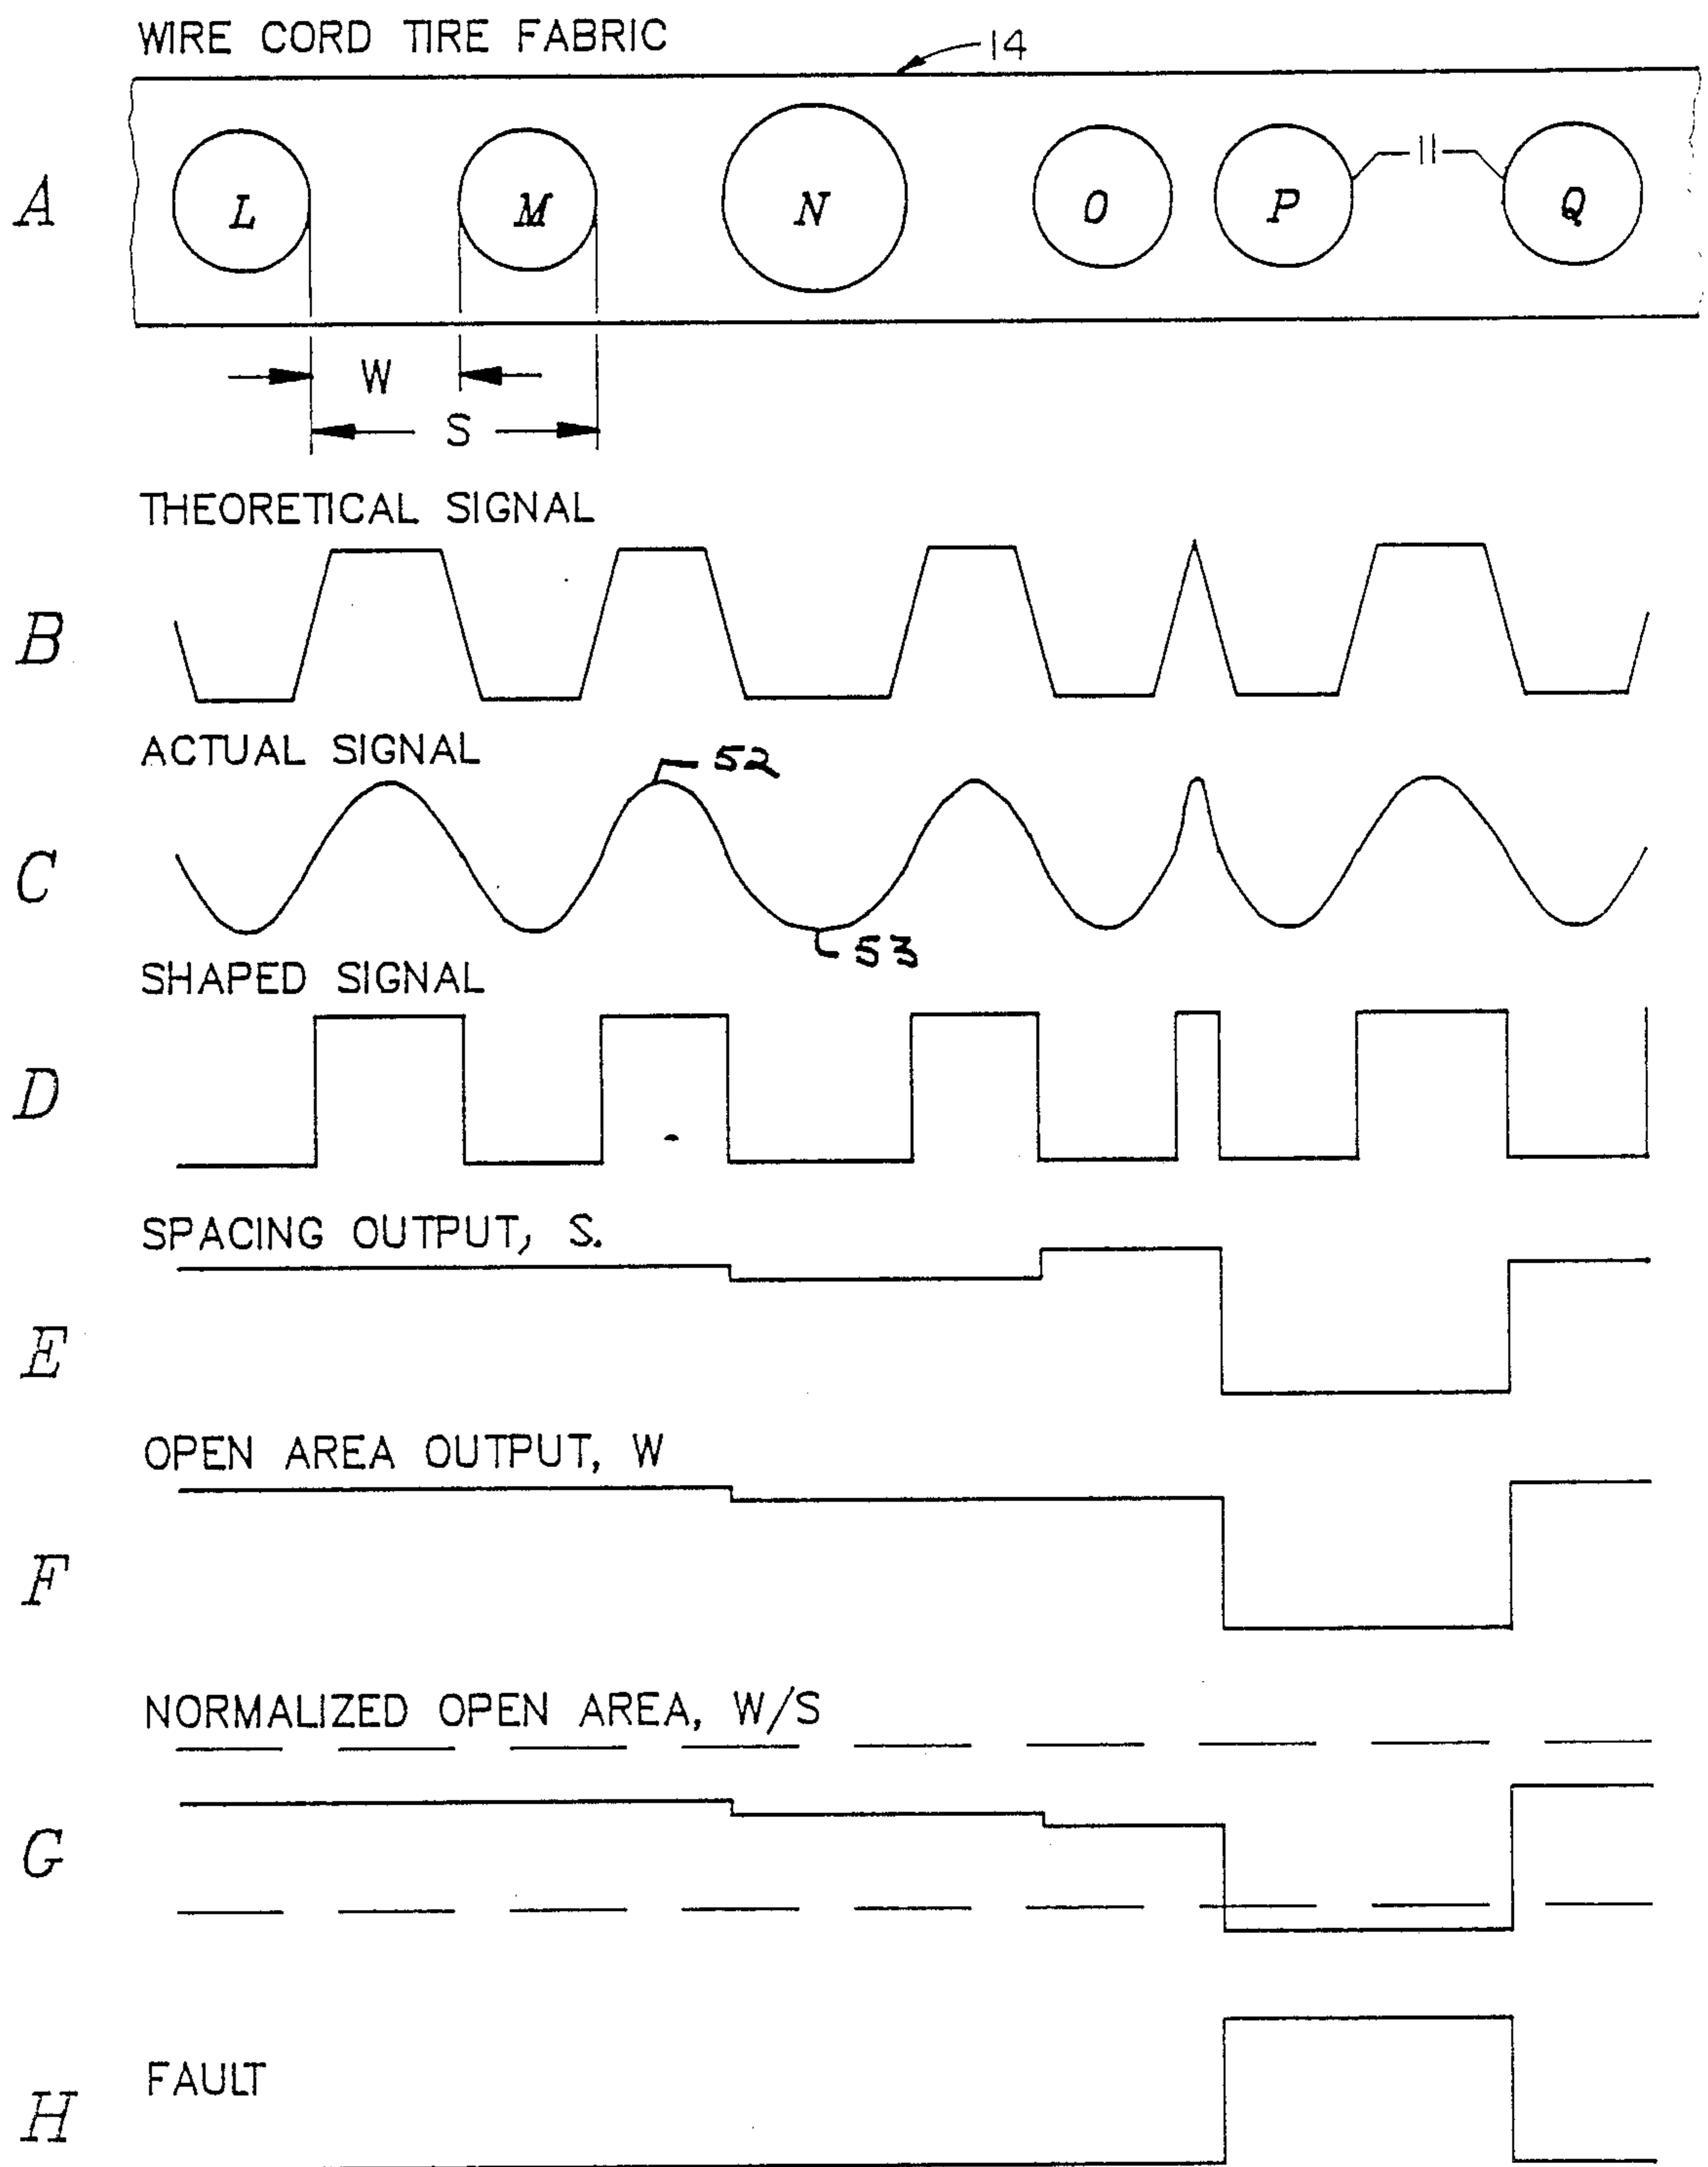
WIRE CORD TIRE FABRIC

14

A

L

M

N

O

P

11

Q

W

S

THEORETICAL SIGNAL

B

ACTUAL SIGNAL

52

C

53

SHAPED SIGNAL

D

SPACING OUTPUT, S.

E

OPEN AREA OUTPUT, W

F

NORMALIZED OPEN AREA, W/S

G

FAULT

H